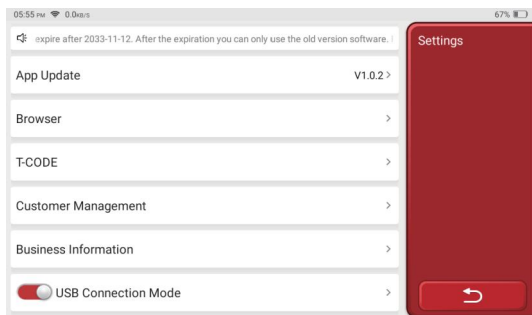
05:55 PM 0.0KB/S

67%

expire after 2033-11-12. After the expiration you can only use the old version software.

Settings

App Update

V1.0.2 >

Browser

>

T-CODE

>

Customer Management

>

Business Information

>

USB Connection Mode

>